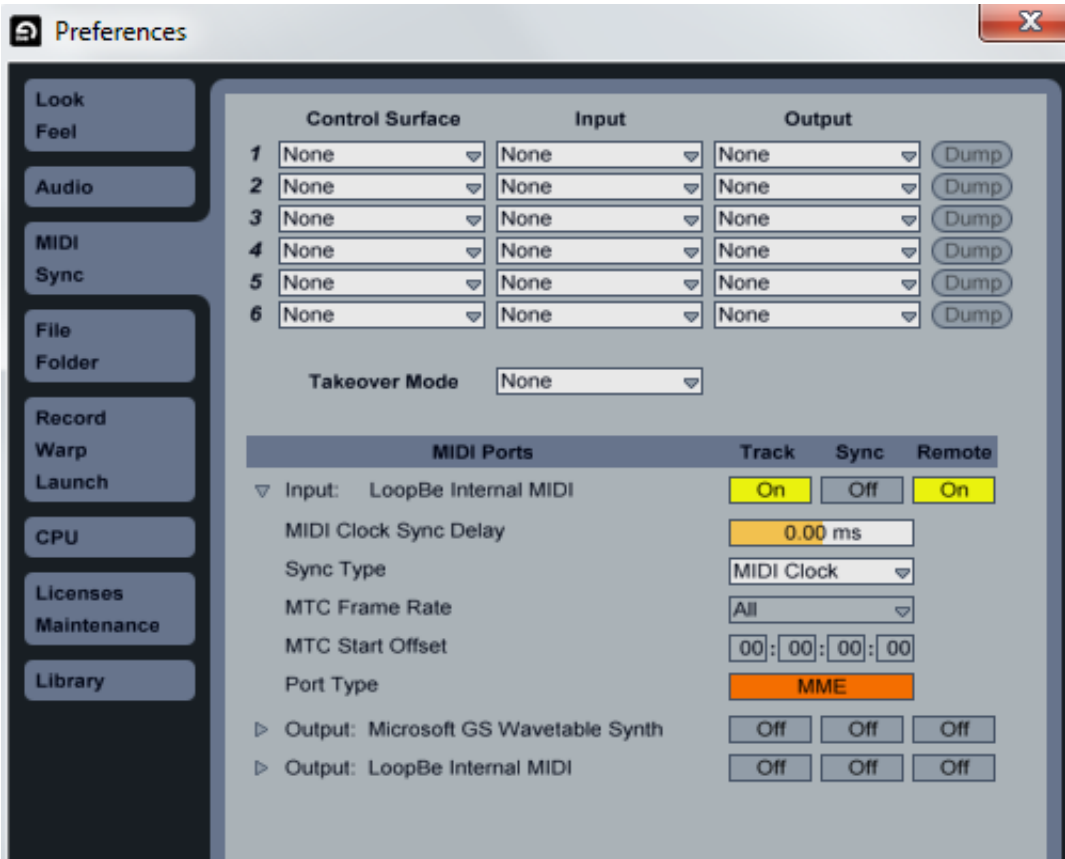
Preferences

X

Look
Feel

Audio

MIDI
Sync

File
Folder

Record
Warp
Launch

CPU

Licenses
Maintenance

Library

| | Control Surface | Input | Output | |
|---|---|---|---|---|
| 1 | None | None | None | Dump |
| 2 | None | None | None | Dump |
| 3 | None | None | None | Dump |
| 4 | None | None | None | Dump |
| 5 | None | None | None | Dump |
| 6 | None | None | None | Dump |

Takeover Mode None

| MIDI Ports | Track | Sync | Remote |
|---|---|---|---|
| Input: LoopBe Internal MIDI | On | Off | On |
| MIDI Clock Sync Delay | 0.00 ms | | |
| Sync Type | MIDI Clock | | |
| MTC Frame Rate | All | | |
| MTC Start Offset | 00 : 00 : 00 : 00 | | |
| Port Type | MME | | |
| Output: Microsoft GS Wavetable Synth | Off | Off | Off |
| Output: LoopBe Internal MIDI | Off | Off | Off |